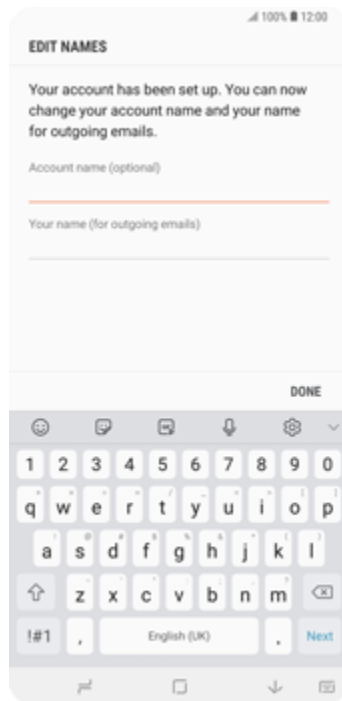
100% 12:00

EDIT NAMES

Your account has been set up. You can now change your account name and your name for outgoing emails.

Account name (optional)

Your name (for outgoing emails)

DONE

1 2 3 4 5 6 7 8 9 0
q w e r t y u i o p
a s d f g h j k l
z x c v b n m
!#1 , English (UK) . Next